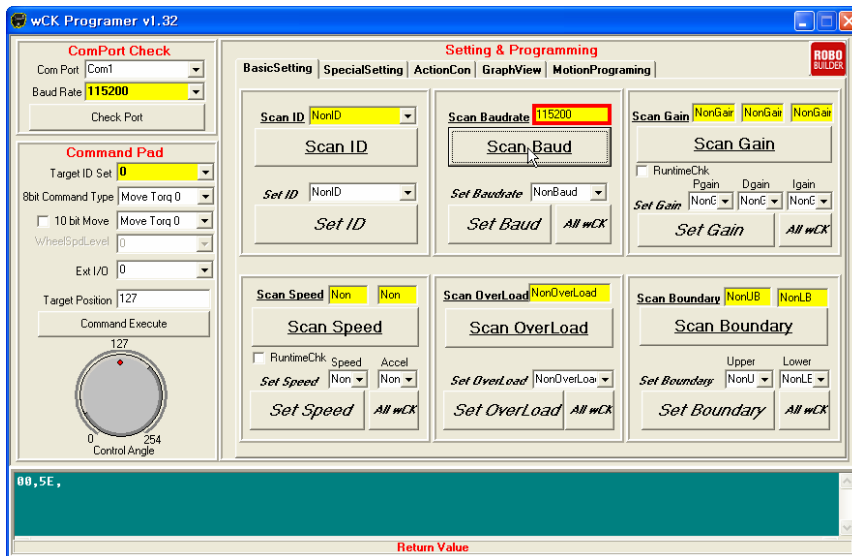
wCK Programer v1.32

ComPort Check
Com Port Com1
Baud Rate 115200
Check Port

Command Pad
Target ID Set 0
8bit Command Type Move Torq 0
10 bit Move Move Torq 0
WheelSpdLevel 0
Ext I/O 0
Target Position 127
Command Execute
127
0 254
Control Angle

Setting & Programming
ROBO BUILDER
BasicSetting SpecialSetting ActionCon GraphView MotionPrograming

Scan ID NonID
Scan ID
Set ID NonID
Set ID

Scan Baudrate 115200
Scan Baud
Set Baudrate NonBaud
Set Baud All wCK

Scan Gain NonGain NonGain NonGain
Scan Gain
RuntimeChk
Pgain Dgain Igain
Set Gain NonG NonG NonG
Set Gain All wCK

Scan Speed Non Non
Scan Speed
RuntimeChk Speed Accel
Set Speed Non Non
Set Speed All wCK

Scan OverLoad NonOverLoad
Scan OverLoad
Set OverLoad NonOverLoad
Set OverLoad All wCK

Scan Boundary NonUB NonLB
Scan Boundary
Upper Lower
Set Boundary NonU NonLB
Set Boundary All wCK

00,5E,

Return Value